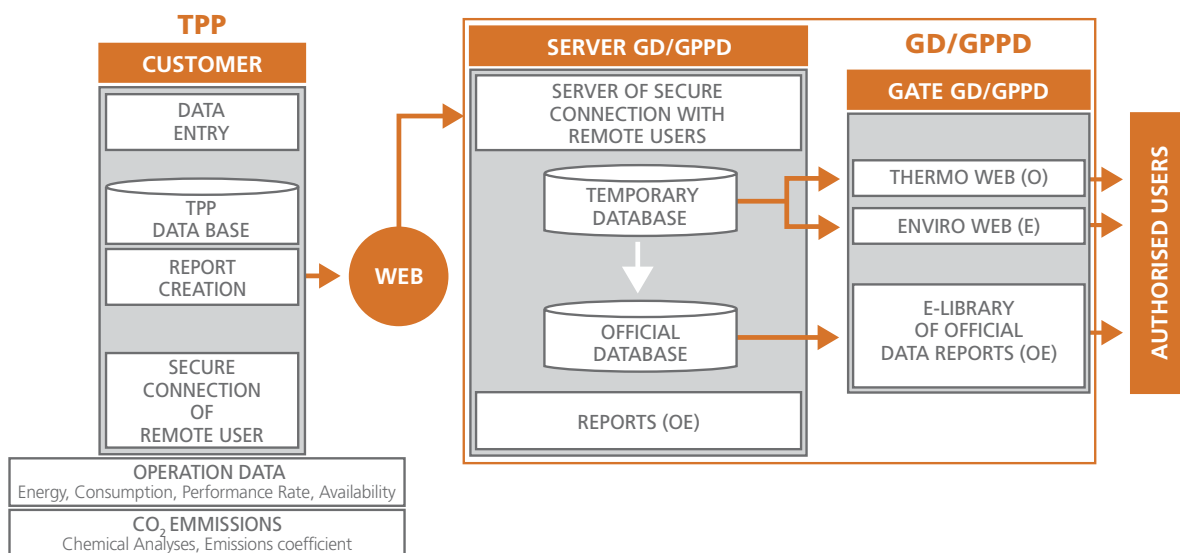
TPP

CUSTOMER

DATA ENTRY

TPP DATA BASE

REPORT CREATION

SECURE CONNECTION OF REMOTE USER

OPERATION DATA
Energy, Consumption, Performance Rate, Availability

$CO_2$ EMMISSIONS
Chemical Analyses, Emissions coefficient

WEB

SERVER GD/GPPD

SERVER OF SECURE CONNECTION WITH REMOTE USERS

TEMPORARY DATABASE

OFFICIAL DATABASE

REPORTS (OE)

GD/GPPD

GATE GD/GPPD

THERMO WEB (O)

ENVIRO WEB (E)

E-LIBRARY OF OFFICIAL DATA REPORTS (OE)

AUTHORISED USERS